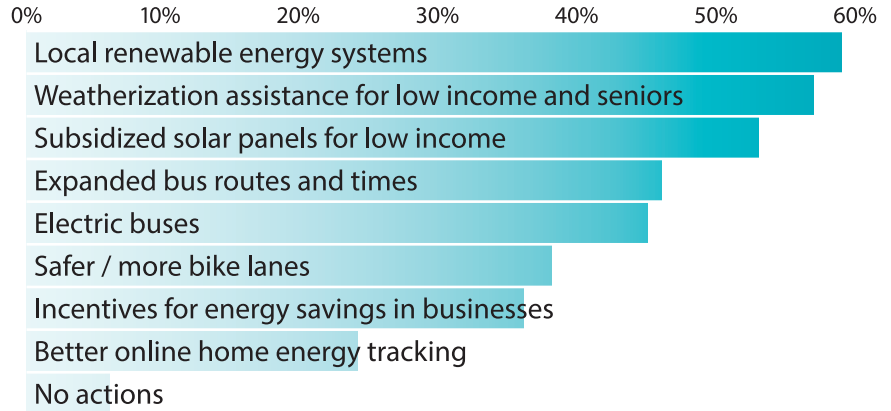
0% 10% 20% 30% 40% 50% 60%

Local renewable energy systems
Weatherization assistance for low income and seniors
Subsidized solar panels for low income
Expanded bus routes and times
Electric buses
Safer / more bike lanes
Incentives for energy savings in businesses
Better online home energy tracking
No actions